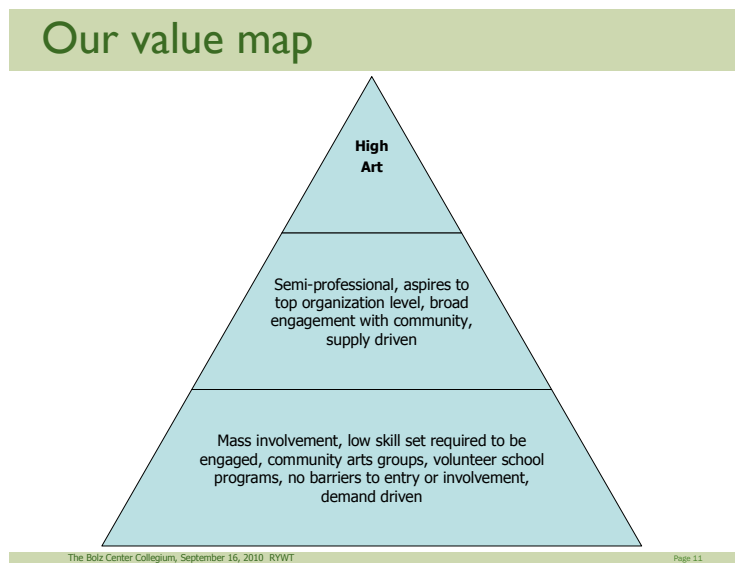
Our value map

High Art

Semi-professional, aspires to top organization level, broad engagement with community, supply driven

Mass involvement, low skill set required to be engaged, community arts groups, volunteer school programs, no barriers to entry or involvement, demand driven

The Bolz Center Collegium, September 16, 2010 RYWT

Page 11